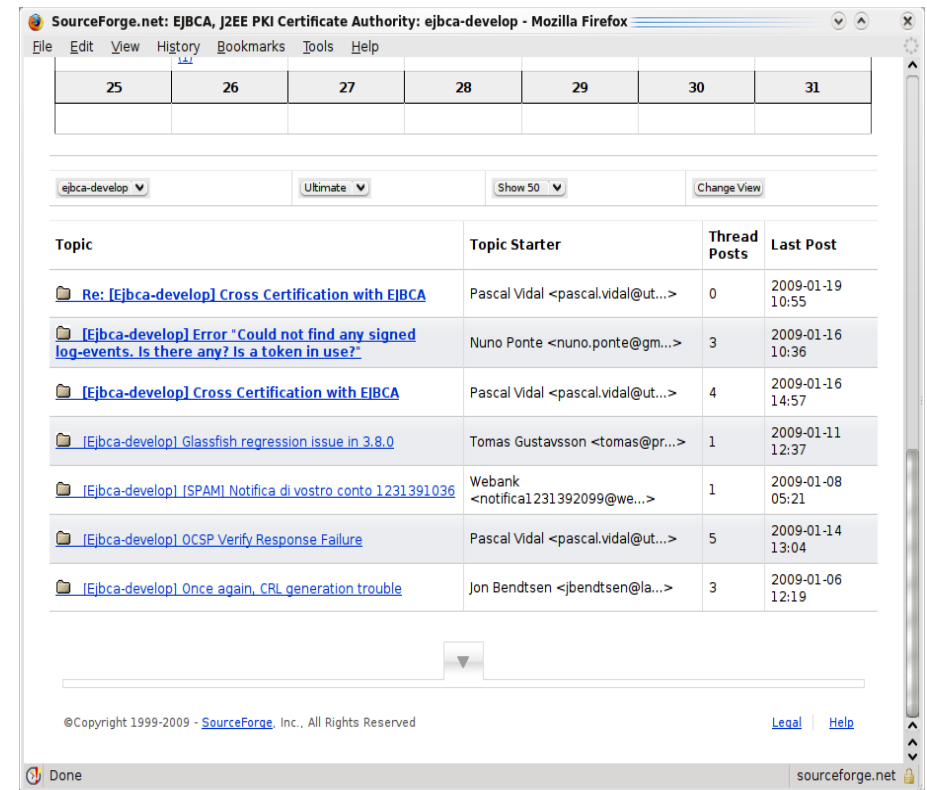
SourceForge.net: EJBCA, J2EE PKI Certificate Authority: ejbca-develop - Mozilla Firefox

File Edit View History Bookmarks Tools Help

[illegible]

| 25 | 26 | 27 | 28 | 29 | 30 | 31 |
|---|---|---|---|---|---|---|
| | | | | | | |

ejbca-develop | Ultimate | Show 50 | Change View

| Topic | Topic Starter | Thread Posts | Last Post |
|---|---|---|---|
| Re: [Ejbca-develop] Cross Certification with EJBCA | Pascal Vidal <pascal.vidal@ut...> | 0 | 2009-01-19 10:55 |
| [Ejbca-develop] Error "Could not find any signed log-events. Is there any? Is a token in use?" | Nuno Ponte <nuno.ponte@gm...> | 3 | 2009-01-16 10:36 |
| [Ejbca-develop] Cross Certification with EJBCA | Pascal Vidal <pascal.vidal@ut...> | 4 | 2009-01-16 14:57 |
| [Ejbca-develop] Glassfish regression issue in 3.8.0 | Tomas Gustavsson <tomas@pr...> | 1 | 2009-01-11 12:37 |
| [Ejbca-develop] [SPAM] Notifica di vostro conto 1231391036 | Webank <notifica1231392099@we...> | 1 | 2009-01-08 05:21 |
| [Ejbca-develop] OCSP Verify Response Failure | Pascal Vidal <pascal.vidal@ut...> | 5 | 2009-01-14 13:04 |
| [Ejbca-develop] Once again, CRL generation trouble | Jon Bendtsen <jbendtsen@la...> | 3 | 2009-01-06 12:19 |

©Copyright 1999-2009 - SourceForge, Inc., All Rights Reserved

Legal | Help

Done

sourceforge.net